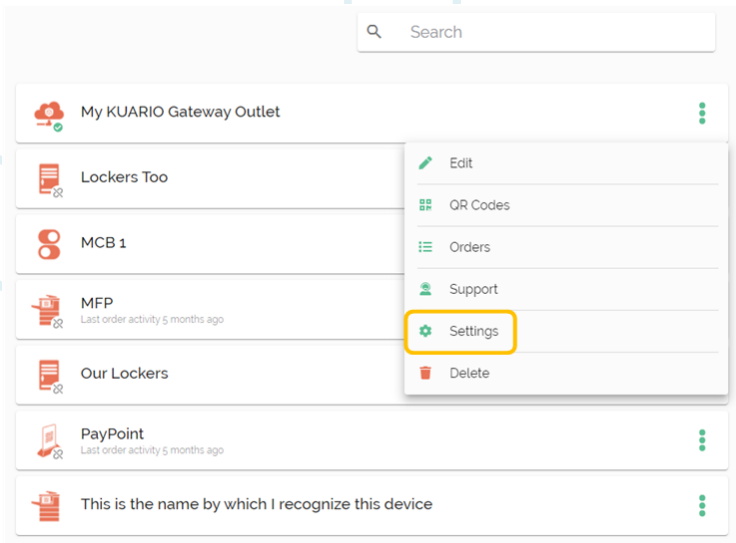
Search

My KUARIO Gateway Outlet

Lockers Too

MCB 1

MFP
Last order activity 5 months ago

Our Lockers

PayPoint
Last order activity 5 months ago

This is the name by which I recognize this device

Edit
QR Codes
Orders
Support
Settings
Delete